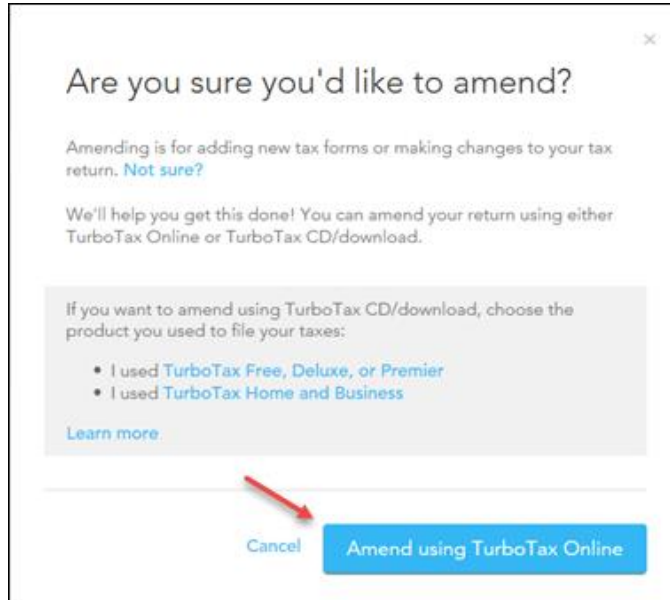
×

Are you sure you'd like to amend?

Amending is for adding new tax forms or making changes to your tax return. Not sure?

We'll help you get this done! You can amend your return using either TurboTax Online or TurboTax CD/download.

If you want to amend using TurboTax CD/download, choose the product you used to file your taxes:

- I used TurboTax Free, Deluxe, or Premier
- I used TurboTax Home and Business

Learn more

Cancel

Amend using TurboTax Online